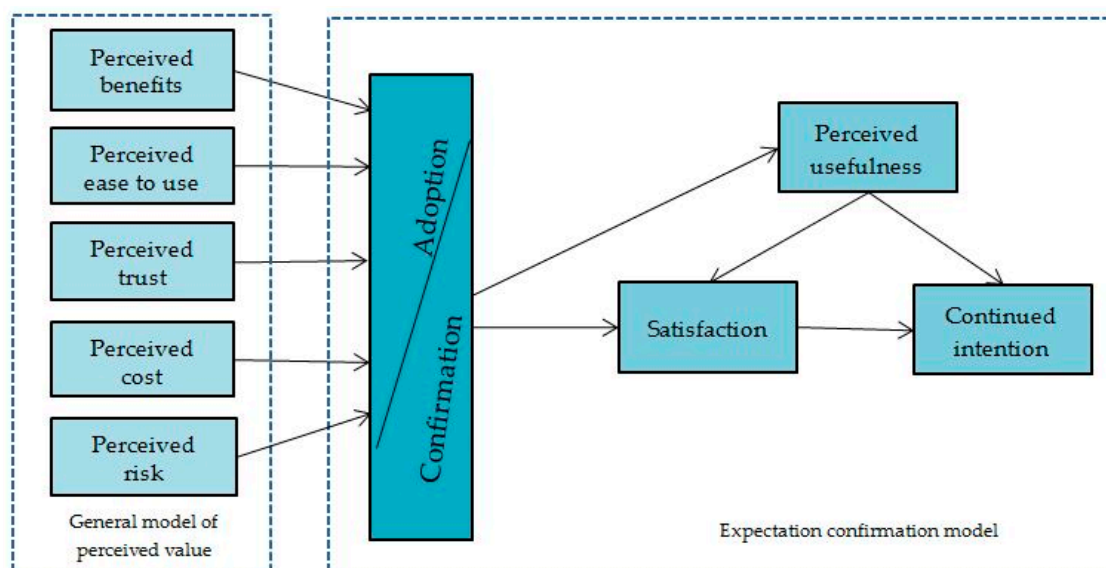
Perceived benefits

Perceived ease to use

Perceived trust

Perceived cost

Perceived risk

General model of perceived value

Adoption

Confirmation

Perceived usefulness

Satisfaction

Continued intention

Expectation confirmation model